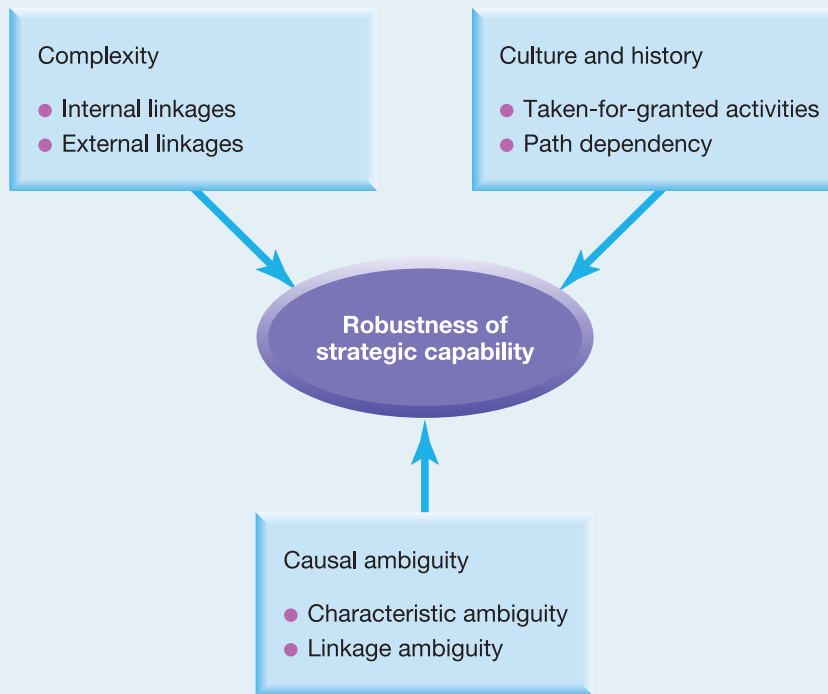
Complexity

- Internal linkages
- External linkages

Culture and history

- Taken-for-granted activities
- Path dependency

Robustness of strategic capability

Causal ambiguity

- Characteristic ambiguity
- Linkage ambiguity